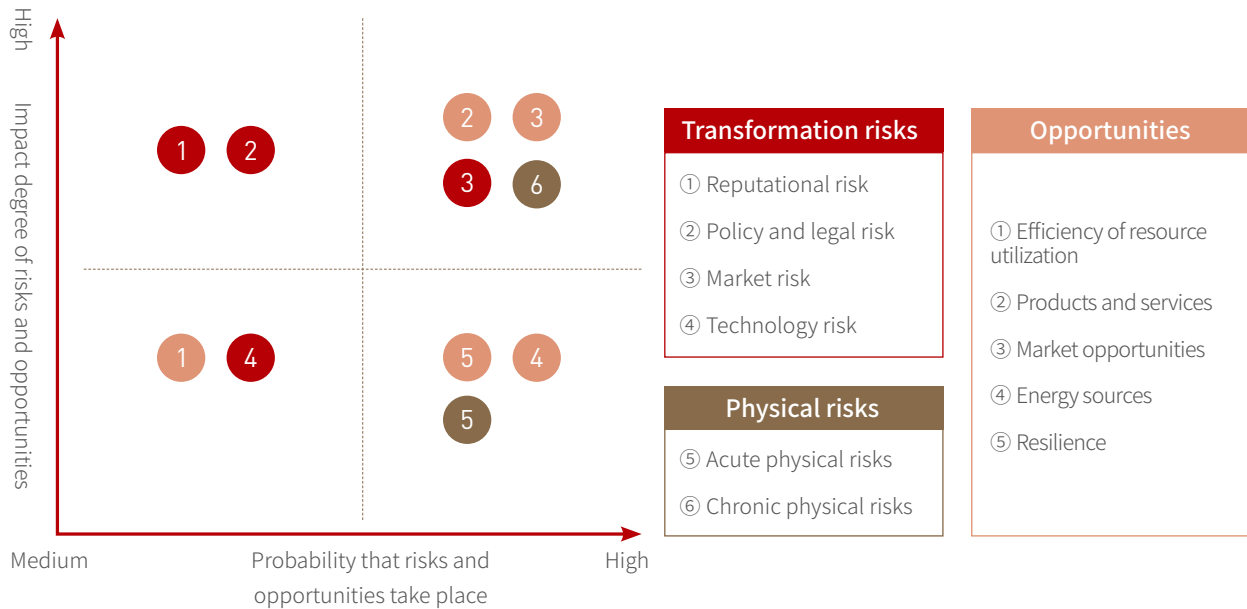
High

Impact degree of risks and opportunities

1 2

2 3

3 6

1 4

5 4

5

Medium

Probability that risks and opportunities take place

High

Transformation risks

① Reputational risk

② Policy and legal risk

③ Market risk

④ Technology risk

Physical risks

⑤ Acute physical risks

⑥ Chronic physical risks

Opportunities

① Efficiency of resource utilization

② Products and services

③ Market opportunities

④ Energy sources

⑤ Resilience